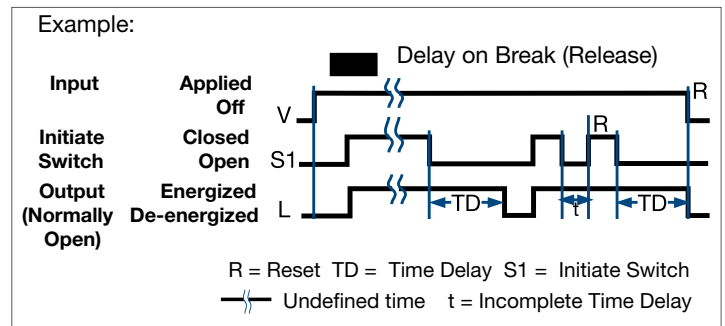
Example:

Delay on Break (Release)

Input | Applied Off | V | R

Initiate Switch | Closed Open | S1 | R

Output (Normally Open) | Energized De-energized | L | TD | t | TD

R = Reset TD = Time Delay S1 = Initiate Switch

Undefined time t = Incomplete Time Delay